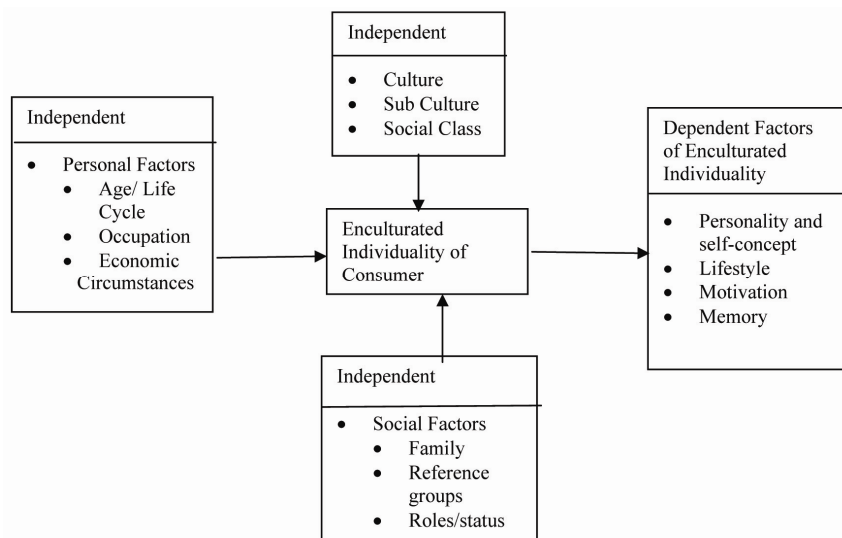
Independent

- Culture
- Sub Culture
- Social Class

Independent

- Personal Factors
  - Age/ Life Cycle
  - Occupation
  - Economic Circumstances

Enculturated Individuality of Consumer

Dependent Factors of Enculturated Individuality

- Personality and self-concept
- Lifestyle
- Motivation
- Memory

Independent

- Social Factors
  - Family
  - Reference groups
  - Roles/status